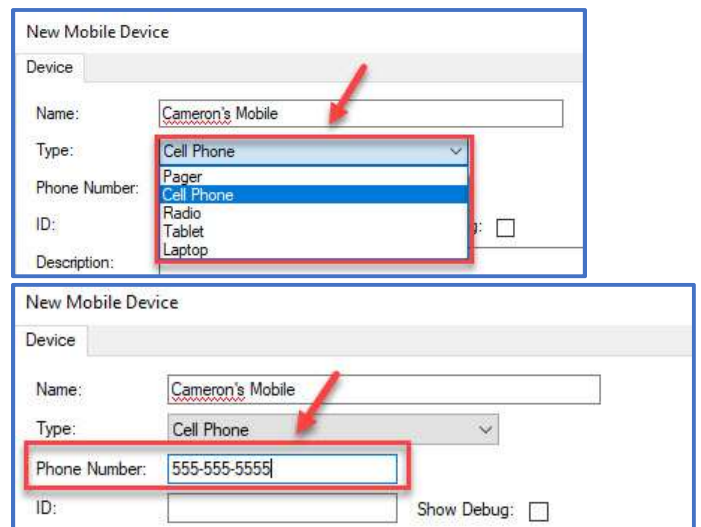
New Mobile Device

Device

Name: Cameron's Mobile

Type: Cell Phone

Pager
Cell Phone
Radio
Tablet
Laptop

Phone Number:

ID:

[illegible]g:

Description:

New Mobile Device

Device

Name: Cameron's Mobile

Type: Cell Phone

Phone Number: 555-555-5555

ID:

Show Debug: